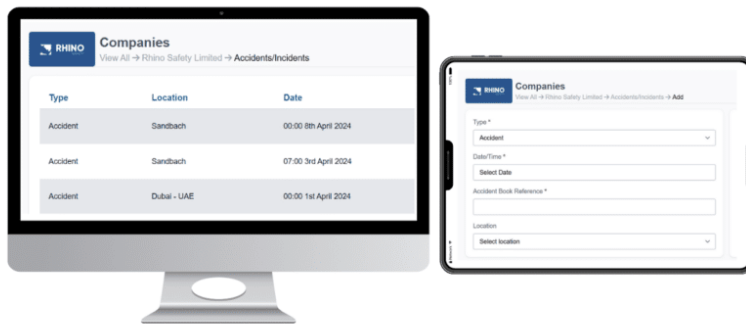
RHINO
Companies
View All → Rhino Safety Limited → Accidents/Incidents

| Type | Location | Date |
|---|---|---|
| Accident | Sandbach | 00:00 8th April 2024 |
| Accident | Sandbach | 07:00 3rd April 2024 |
| Accident | Dubai - UAE | 00:00 1st April 2024 |

RHINO
Companies
View All → Rhino Safety Limited → Accidents/Incidents → Add

Type *
Accident
Date/Time *
Select Date
Accident Book Reference *
Location
Select location